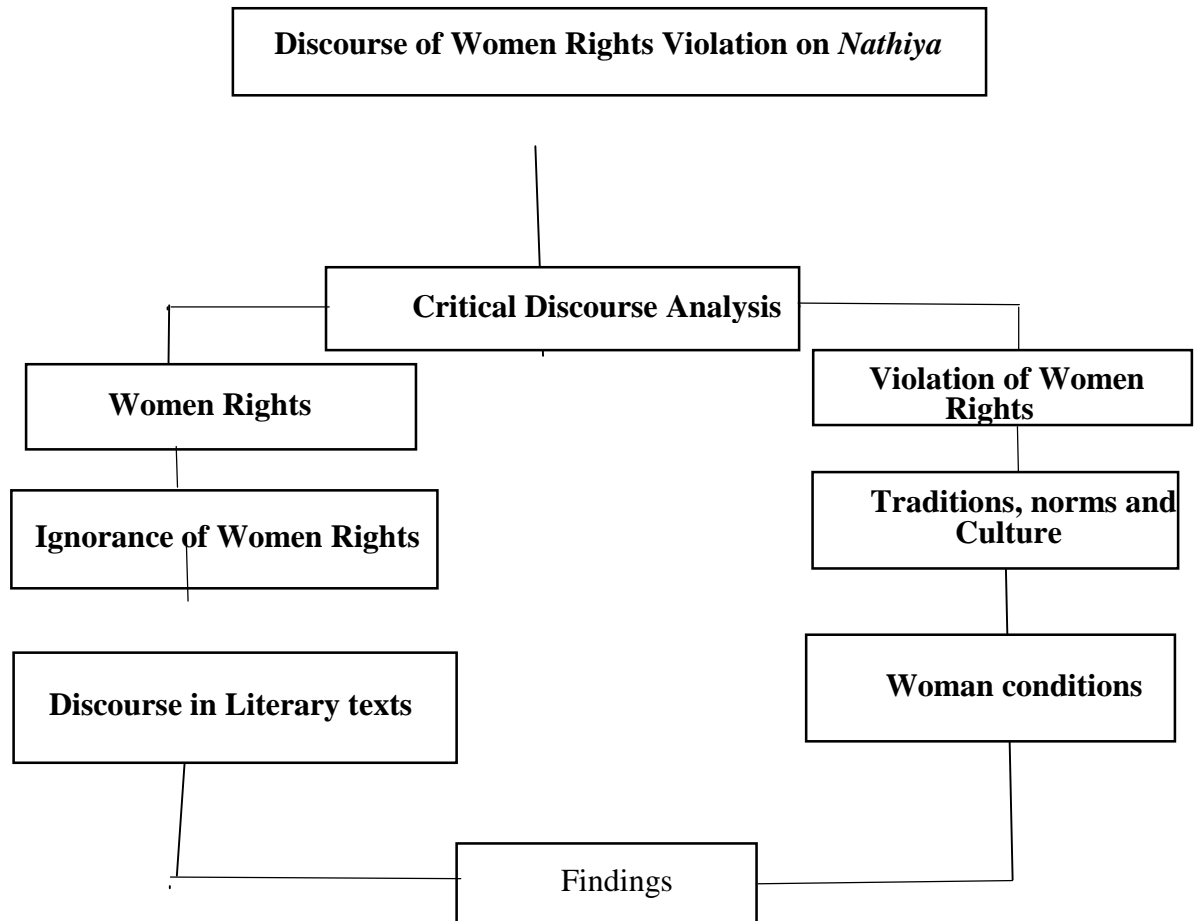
Discourse of Women Rights Violation on *Nathiya*

Critical Discourse Analysis

Women Rights

Ignorance of Women Rights

Discourse in Literary texts

Violation of Women Rights

Traditions, norms and Culture

Woman conditions

Findings